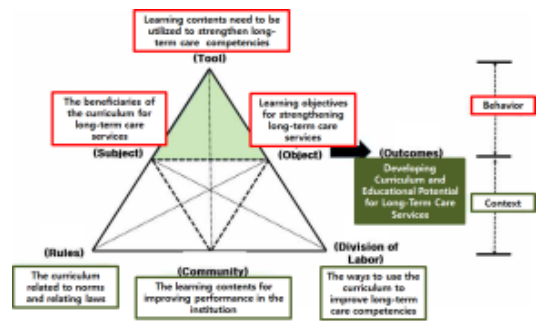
Learning contents need to be utilized to strengthen long-term care competencies

(Tool)

The beneficiaries of the curriculum for long-term care services

Learning objectives for strengthening long-term care services

(Subject)

(Object)

(Outcomes)

Developing Curriculum and Educational Potential for Long-Term Care Services

Behavior

Context

(Rules)

(Community)

(Division of Labor)

The curriculum related to norms and relating laws

The learning contents for improving performance in the institution

The ways to use the curriculum to improve long-term care competencies